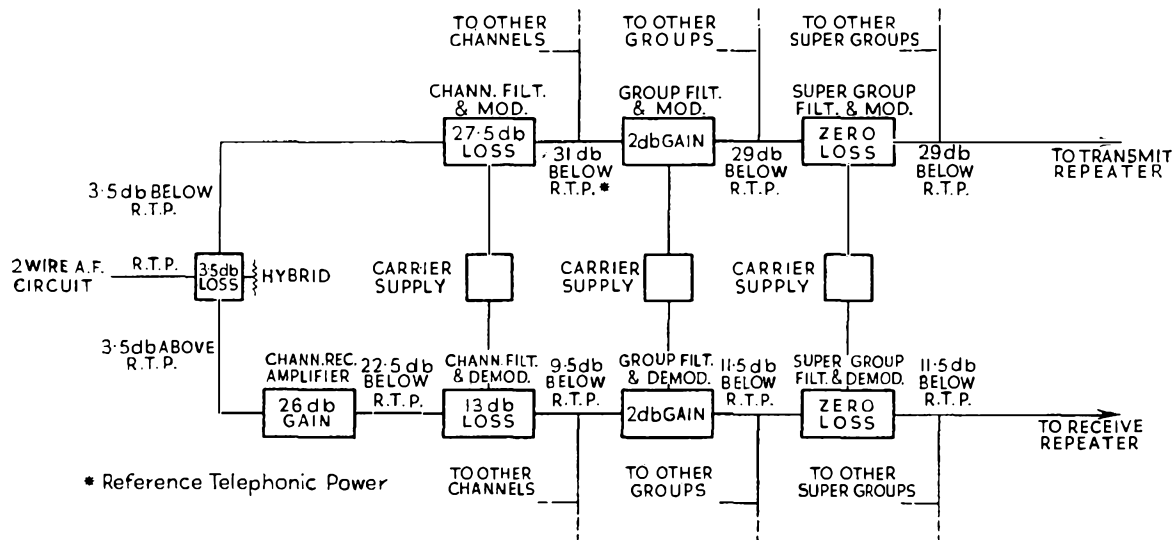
TO OTHER CHANNELS

TO OTHER GROUPS

TO OTHER SUPER GROUPS

CHANN. FILT. & MOD.

27·5 db LOSS

GROUP FILT. & MOD.

2db GAIN

SUPER GROUP FILT. & MOD.

ZERO LOSS

31 db BELOW R.T.P. *

29 db BELOW R.T.P.

29 db BELOW R.T.P.

TO TRANSMIT REPEATER

3·5 db BELOW R.T.P.

2 WIRE A.F. CIRCUIT

R.T.P.

3·5db LOSS

HYBRID

CARRIER SUPPLY

CARRIER SUPPLY

CARRIER SUPPLY

3·5 db ABOVE R.T.P.

CHANN. REC. AMPLIFIER

26 db GAIN

22·5 db BELOW R.T.P.

CHANN. FILT. & DEMOD.

13 db LOSS

9·5 db BELOW R.T.P.

GROUP FILT. & DEMOD.

2db GAIN

11·5 db BELOW R.T.P.

SUPER GROUP FILT. & DEMOD.

ZERO LOSS

11·5 db BELOW R.T.P.

TO RECEIVE REPEATER

* Reference Telephonic Power

TO OTHER CHANNELS

TO OTHER GROUPS

TO OTHER SUPER GROUPS